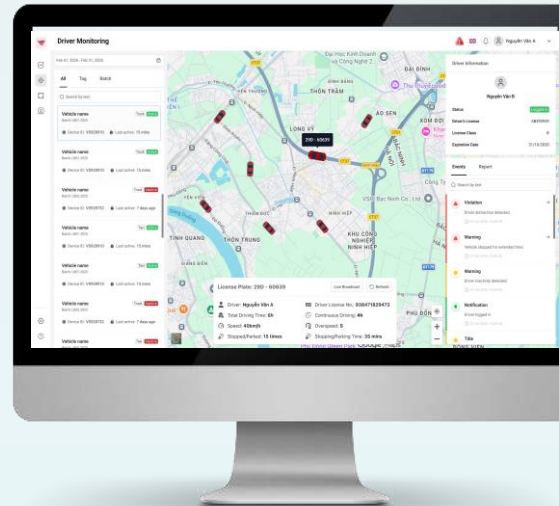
Driver Monitoring

Nguyễn Văn A

Feb 01, 2026 - Feb 01, 2026

All Tag Batch

Search by text

Vehicle name
Truck
Device ID: VB928810 Last active: 15 mins

Vehicle name
Truck
Device ID: VB928810 Last active: 15 mins

Vehicle name
Truck
Device ID: VB928810 Last active: 7 days ago

Vehicle name
Taxi
Device ID: VB928810 Last active: 15 mins

Vehicle name
Truck
Device ID: VB928810 Last active: 15 mins

Vehicle name
Taxi
Device ID: VB928810 Last active: 15 mins

Vehicle name
Truck
Device ID: VB928810 Last active: 7 days ago

Vehicle name

Đại học Kinh Doanh và Công Nghệ
ĐẠI BÌNH
THÔN TRÂM
AO SEN
LONG VỸ
29D - 60639
XÓM ĐÔI
THÔN ĐỨC
KHU CÔNG NGHIỆP NINH HIỆP
TỈNH QUANG
THÔN TRUNG
PHÙ ĐỔN

License Plate: 29D - 60639
Live Broadcast Refresh
Driver: Nguyễn Văn A
Driver License No.: 008471829473
Total Driving Time: 6h
Continuous Driving: 4h
Speed: 40km/h
Overspeed: 5
Stopped/Parked: 15 times
Stopping/Parking Time: 35 mins

Driver Information
Nguyễn Văn B
Status
Driver's License
License Class
Expiration Date
31/10/2026

Events Report
Search by text

Violation
Warning
Warning
Notification
Driver logged in
Title